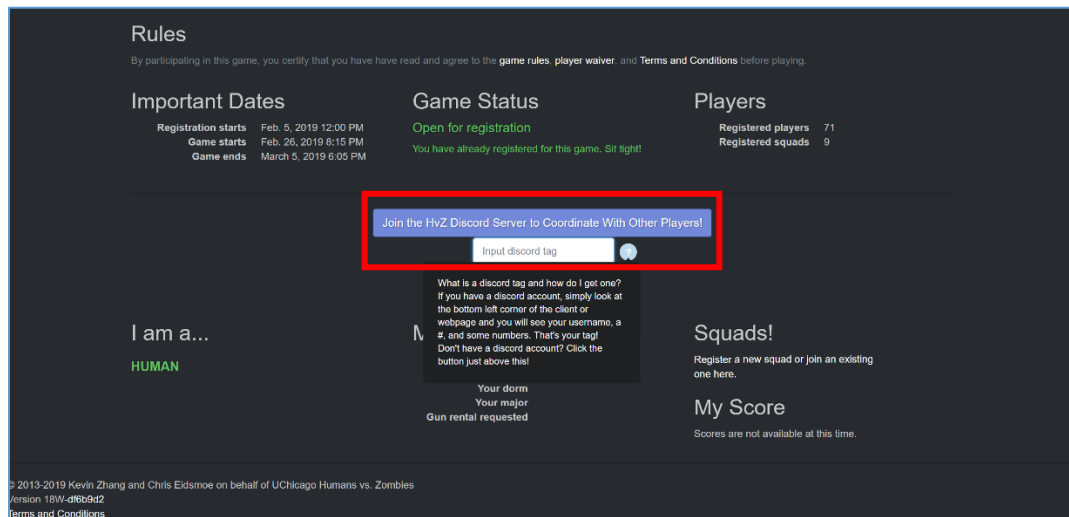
Rules

By participating in this game, you certify that you have have read and agree to the game rules, player waiver, and Terms and Conditions before playing.

Important Dates

Registration starts Feb. 5, 2019 12:00 PM
Game starts Feb. 26, 2019 8:15 PM
Game ends March 5, 2019 6:05 PM

Game Status

Open for registration

You have already registered for this game. Sit tight!

Players

Registered players 71
Registered squads 9

Join the HvZ Discord Server to Coordinate With Other Players!

Input discord tag

?

What is a discord tag and how do I get one? If you have a discord account, simply look at the bottom left corner of the client or webpage and you will see your username, a #, and some numbers. That's your tag! Don't have a discord account? Click the button just above this!

I am a...

HUMAN

M

Your dorm
Your major
Gun rental requested

Squads!

Register a new squad or join an existing one here.

My Score

Scores are not available at this time.

© 2013-2019 Kevin Zhang and Chris Eidsmoe on behalf of UChicago Humans vs. Zombies
Version 18W-df6b9d2
Terms and Conditions